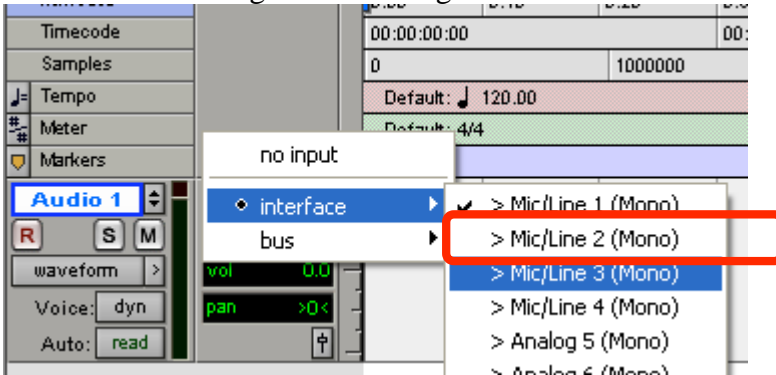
Timecode
Samples
Tempo
Meter
Markers
00:00:00:00
00:
0
1000000
Default: ♩ 120.00
Default: 4/4
Audio 1
R
S
M
waveform
Voice: dyn
Auto: read
vol 0.0
pan >0<
no input
• interface
bus
✔ > Mic/Line 1 (Mono)
> Mic/Line 2 (Mono)
> Mic/Line 3 (Mono)
> Mic/Line 4 (Mono)
> Analog 5 (Mono)
> Analog 6 (Mono)